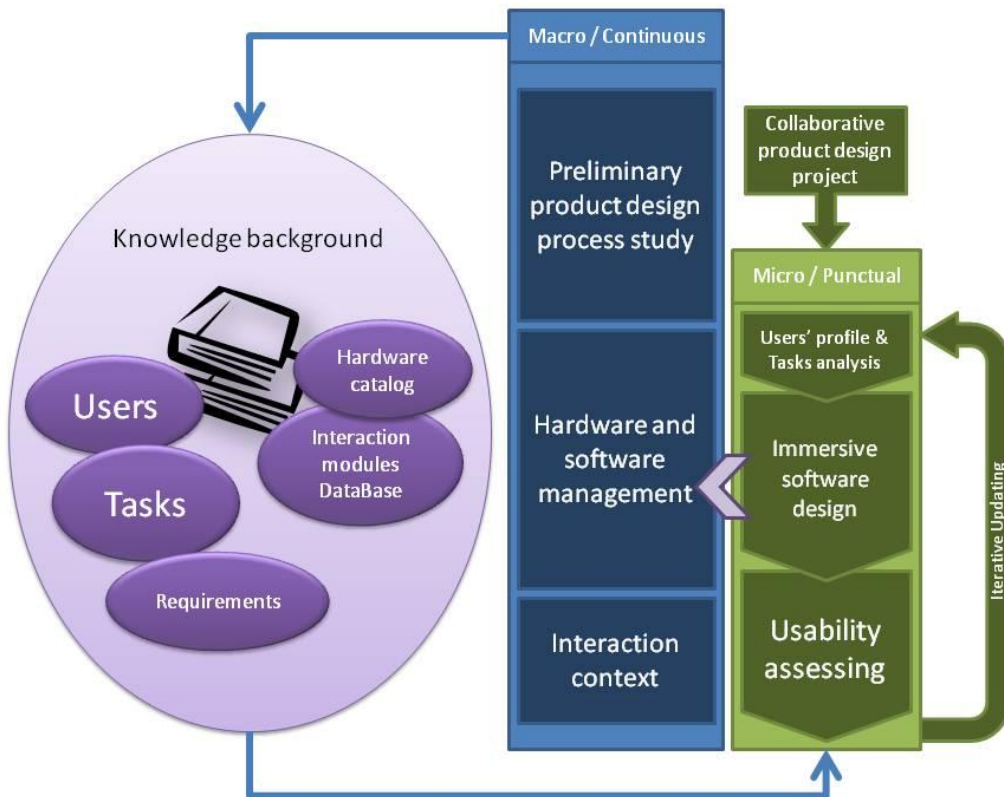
Macro / Continuous

Preliminary product design process study

Hardware and software management

Interaction context

Knowledge background

Users

Tasks

Hardware catalog

Interaction modules DataBase

Requirements

Collaborative product design project

Micro / Punctual

Users' profile & Tasks analysis

Immersive software design

Usability assessing

Iterative Updating